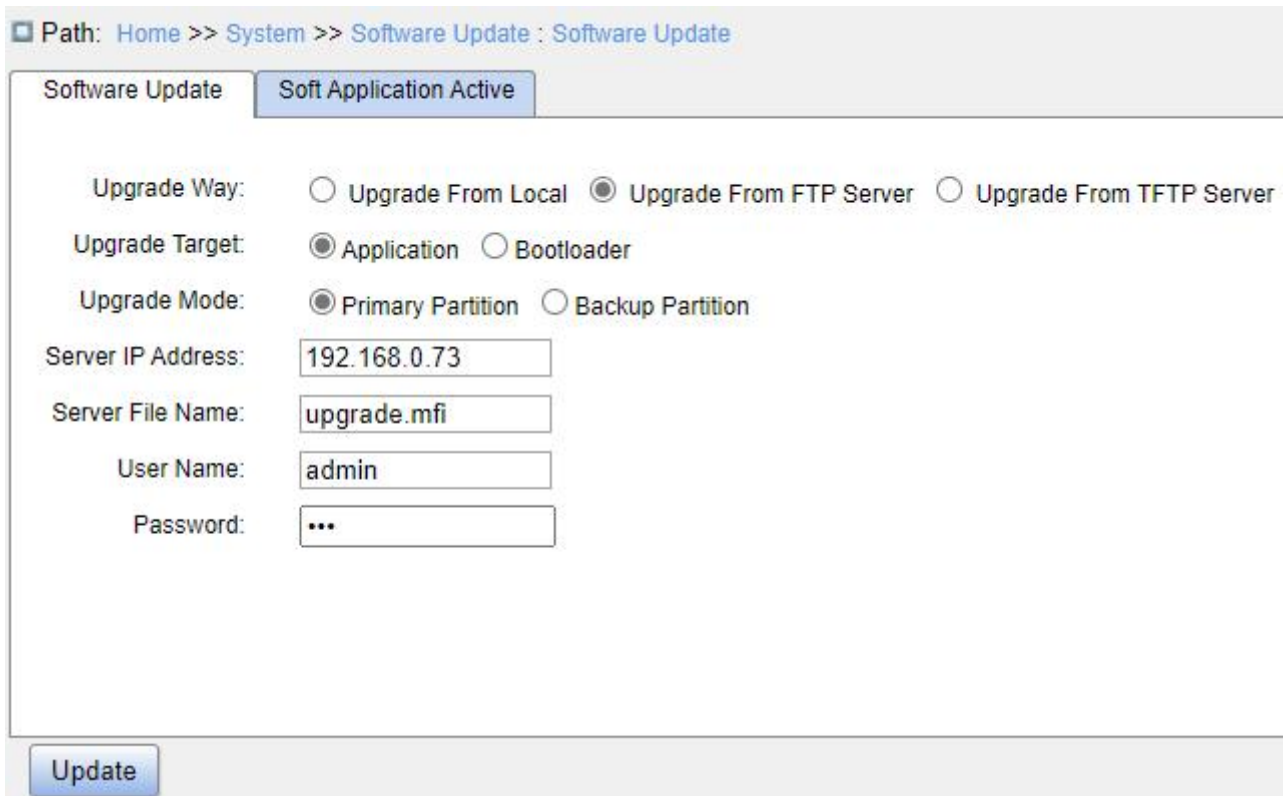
Path: Home >> System >> Software Update : Software Update

Software Update | Soft Application Active

Upgrade Way: Upgrade From Local Upgrade From FTP Server Upgrade From TFTP Server

Upgrade Target: Application Bootloader

Upgrade Mode: Primary Partition Backup Partition

Server IP Address: 192.168.0.73

Server File Name: upgrade.mfi

User Name: admin

Password: •••

Update